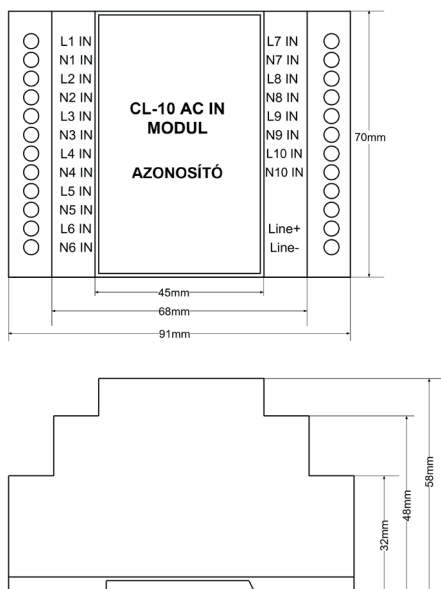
L1 IN
N1 IN
L2 IN
N2 IN
L3 IN
N3 IN
L4 IN
N4 IN
L5 IN
N5 IN
L6 IN
N6 IN

CL-10 AC IN
MODUL

AZONOSÍTÓ

L7 IN
N7 IN
L8 IN
N8 IN
L9 IN
N9 IN
L10 IN
N10 IN

Line+
Line-

70mm

45mm
68mm
91mm

58mm
48mm
32mm